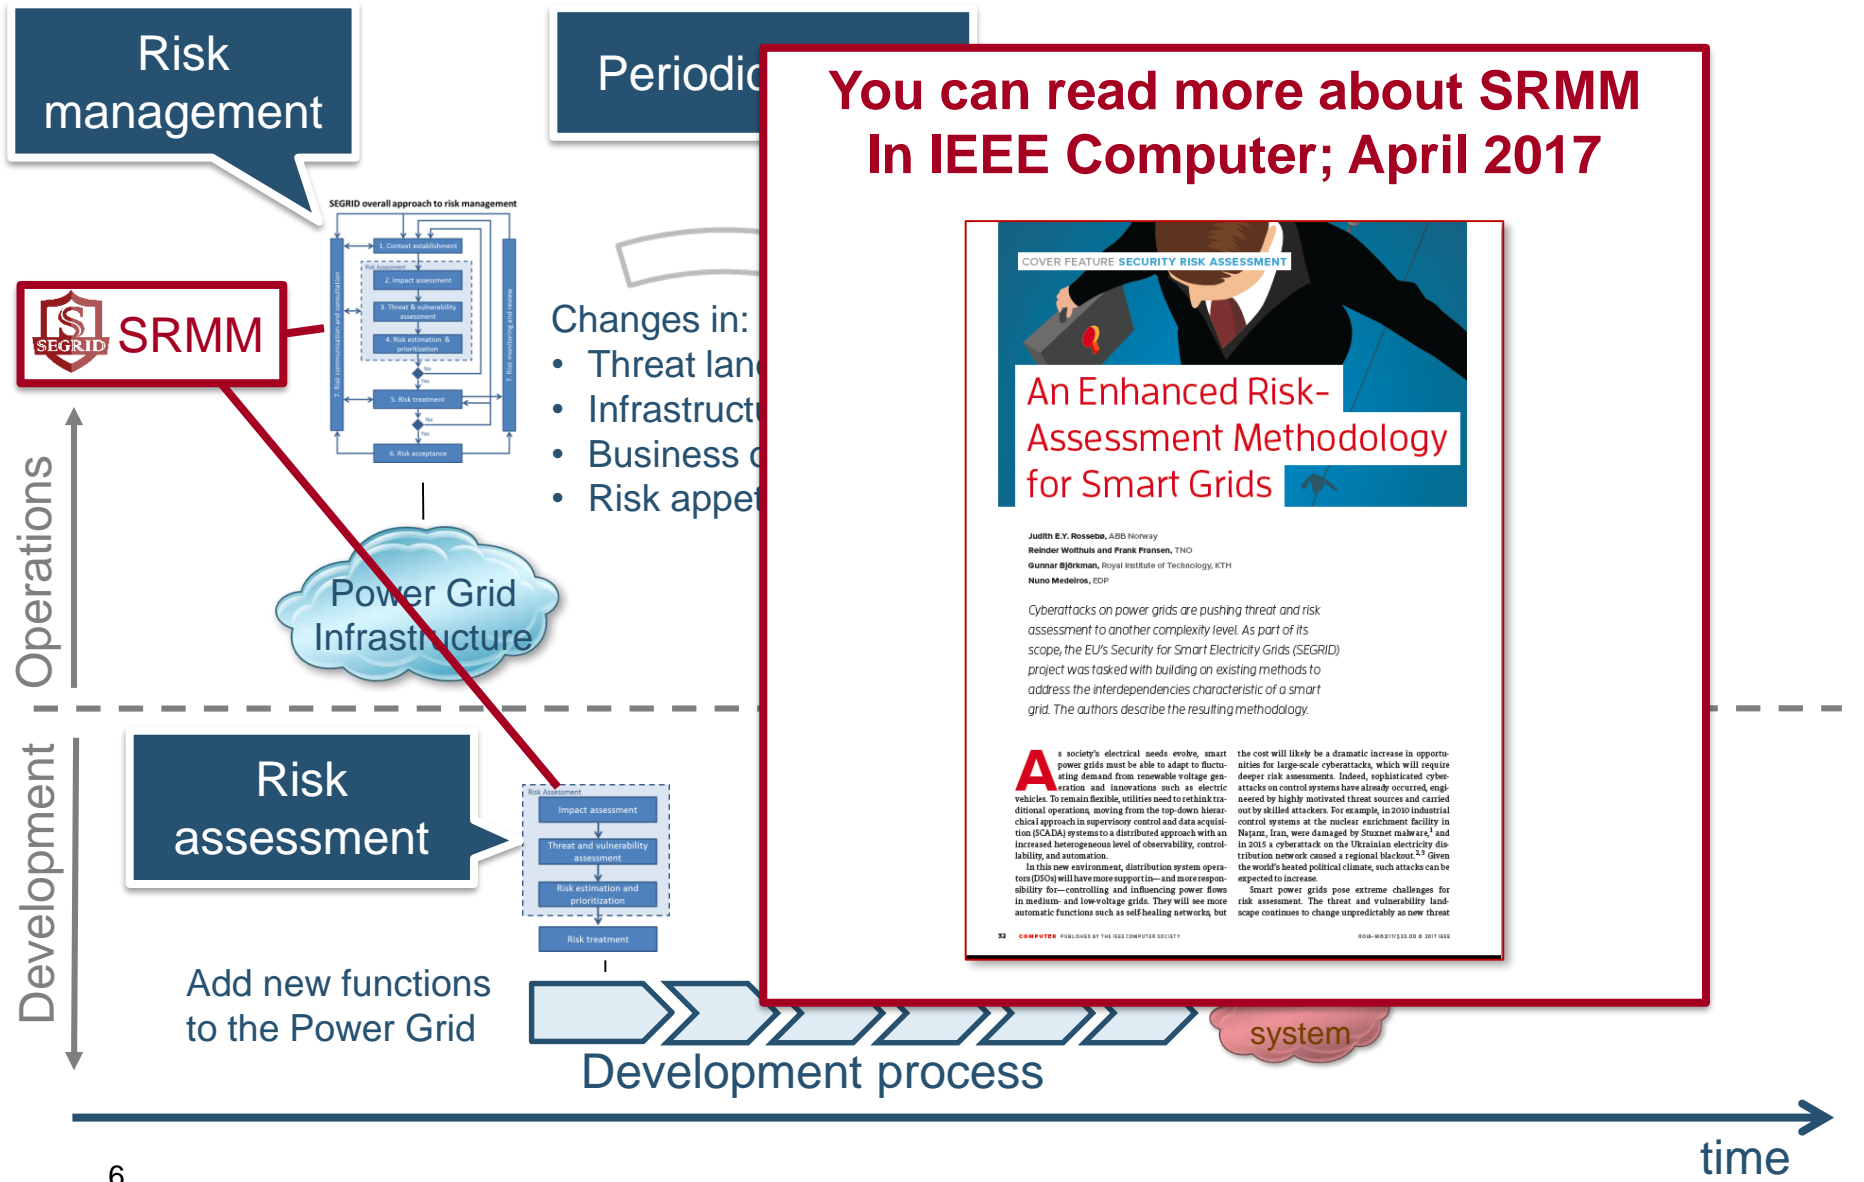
Risk management

Periodic

You can read more about SRMM In IEEE Computer; April 2017

SEGRID overall approach to risk management

1. Context establishment

Risk Assessment

2. Impact assessment

3. Threat & vulnerability assessment

4. Risk estimation & prioritization

5. Risk treatment

6. Risk acceptance

7. Risk communication and consultation

7. Risk monitoring and review

SEGRID SRMM

Changes in:
• Threat lan
• Infrastruct
• Business c
• Risk appet

Power Grid Infrastructure

Operations

Development

Risk assessment

Risk Assessment
Impact assessment
Threat and vulnerability assessment
Risk estimation and prioritization
Risk treatment

Add new functions to the Power Grid

system

Development process

time

6

COVER FEATURE SECURITY RISK ASSESSMENT

An Enhanced Risk-Assessment Methodology for Smart Grids

Judith E.Y. Rossebø, ABB Norway
Reinder Wolthuis and Frank Fransen, TNO
Gunnar Björkman, Royal Institute of Technology, KTH
Nuno Medeiros, EDP

Cyberattacks on power grids are pushing threat and risk assessment to another complexity level. As part of its scope, the EU's Security for Smart Electricity Grids (SEGRID) project was tasked with building on existing methods to address the interdependencies characteristic of a smart grid. The authors describe the resulting methodology.

As society's electrical needs evolve, smart power grids must be able to adapt to fluctuating demand from renewable voltage generation and innovations such as electric vehicles. To remain flexible, utilities need to rethink traditional operations, moving from the top-down hierarchical approach in supervisory control and data acquisition (SCADA) systems to a distributed approach with an increased heterogeneous level of observability, controllability, and automation.
In this new environment, distribution system operators (DSOs) will have more support in—and more responsibility for—controlling and influencing power flows in medium- and low-voltage grids. They will see more automatic functions such as self-healing networks, but

the cost will likely be a dramatic increase in opportunities for large-scale cyberattacks, which will require deeper risk assessments. Indeed, sophisticated cyberattacks on control systems have already occurred, engineered by highly motivated threat sources and carried out by skilled attackers. For example, in 2010 industrial control systems at the nuclear enrichment facility in Natanz, Iran, were damaged by Stuxnet malware,$^1$ and in 2015 a cyberattack on the Ukrainian electricity distribution network caused a regional blackout.$^{2,3}$ Given the world's heated political climate, such attacks can be expected to increase.
Smart power grids pose extreme challenges for risk assessment. The threat and vulnerability landscape continues to change unpredictably as new threat

32 COMPUTER PUBLISHED BY THE IEEE COMPUTER SOCIETY 0018-9162/17/$33.00 © 2017 IEEE